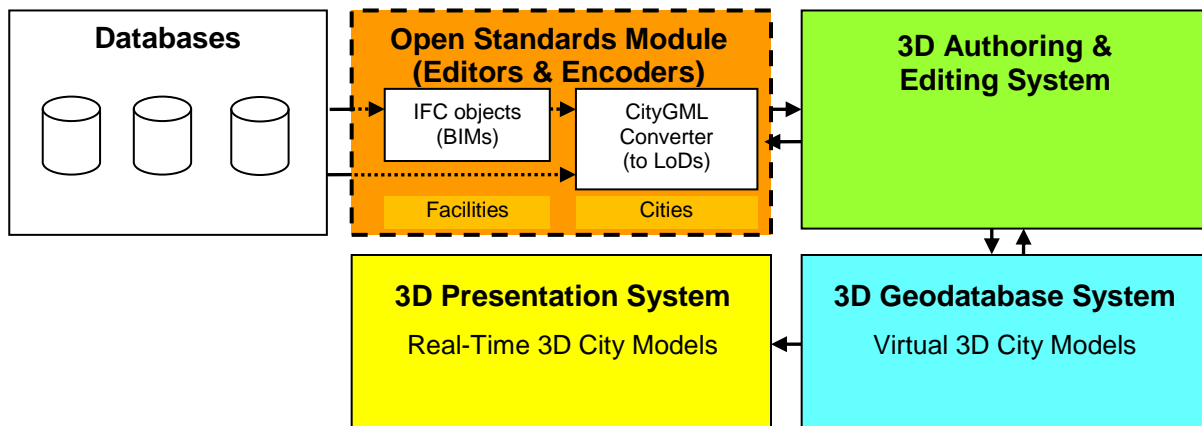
Databases

Open Standards Module (Editors & Encoders)

IFC objects (BIMs)

CityGML Converter (to LoDs)

Facilities

Cities

3D Authoring & Editing System

3D Presentation System

Real-Time 3D City Models

3D Geodatabase System

Virtual 3D City Models